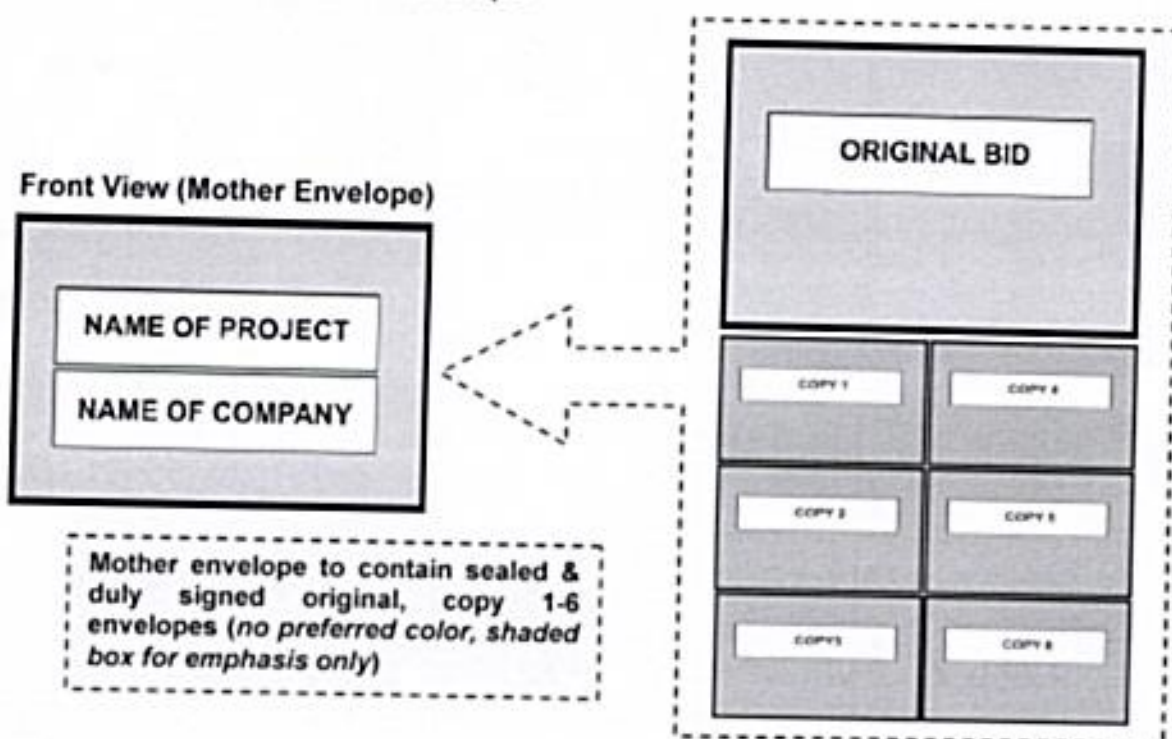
Front View (Mother Envelope)

NAME OF PROJECT

NAME OF COMPANY

Mother envelope to contain sealed & duly signed original, copy 1-6 envelopes (*no preferred color, shaded box for emphasis only*)

ORIGINAL BID

COPY 1

COPY 4

COPY 2

COPY 5

COPY3

COPY 6